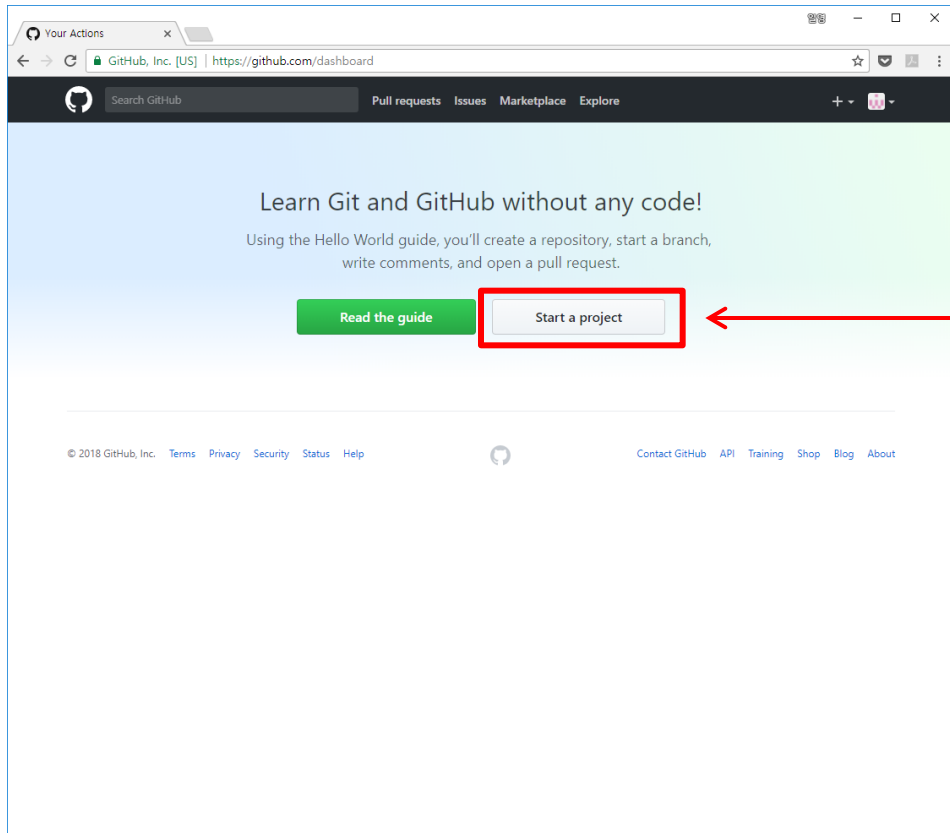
Your Actions ×

GitHub, Inc. [US] | https://github.com/dashboard

Search GitHub Pull requests Issues Marketplace Explore

Learn Git and GitHub without any code!

Using the Hello World guide, you'll create a repository, start a branch, write comments, and open a pull request.

Read the guide Start a project

© 2018 GitHub, Inc. Terms Privacy Security Status Help

Contact GitHub API Training Shop Blog About